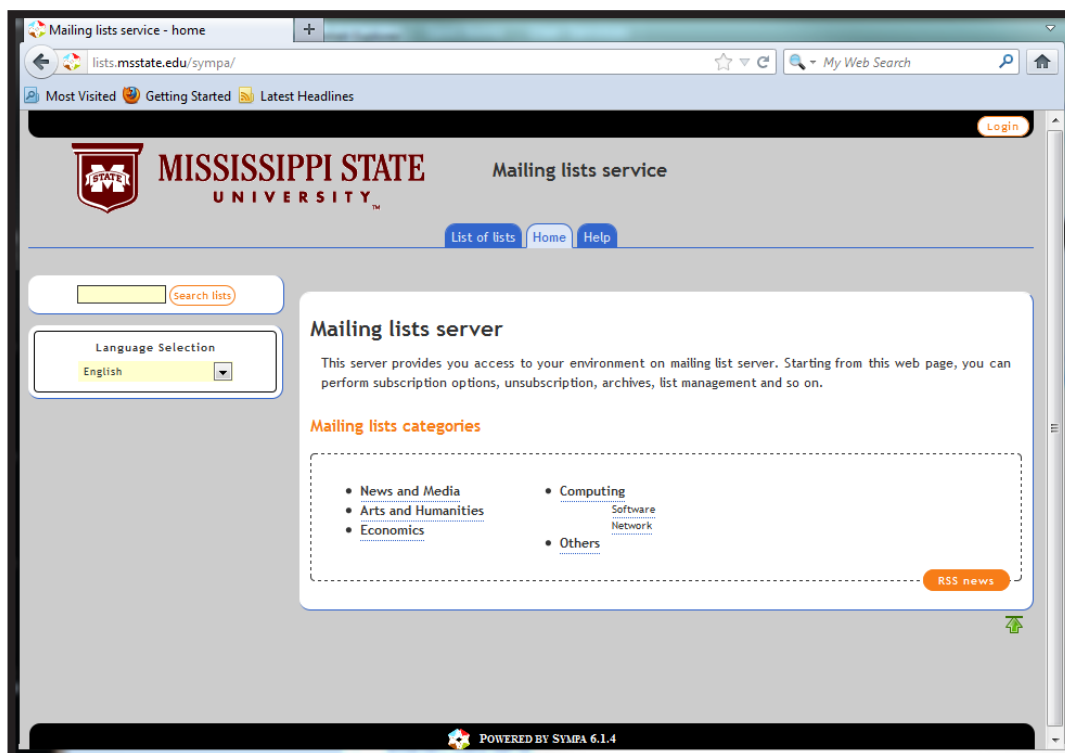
Mailing lists service - home

lists.msstate.edu/sympa/

My Web Search

Most Visited Getting Started Latest Headlines

Login

STATE

MISSISSIPPI STATE UNIVERSITY™

Mailing lists service

List of lists Home Help

Search lists

Language Selection

English

Mailing lists server

This server provides you access to your environment on mailing list server. Starting from this web page, you can perform subscription options, unsubscription, archives, list management and so on.

Mailing lists categories

- News and Media
- Arts and Humanities
- Economics
- Computing
  Software
  Network
- Others

RSS news

POWERED BY SYMPA 6.1.4